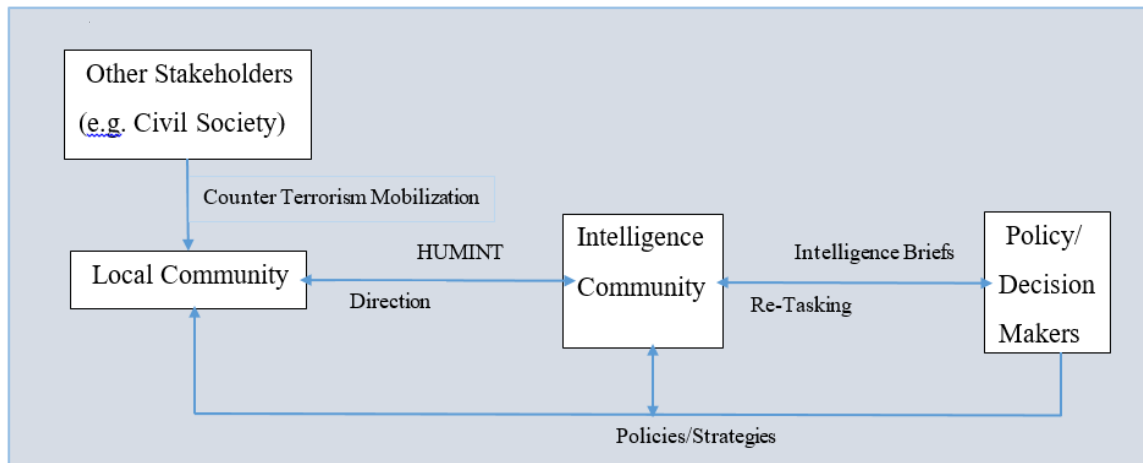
Other Stakeholders
(e.g. Civil Society)

Counter Terrorism Mobilization

Local Community

HUMINT

Direction

Intelligence Community

Intelligence Briefs

Re-Tasking

Policy/ Decision Makers

Policies/Strategies